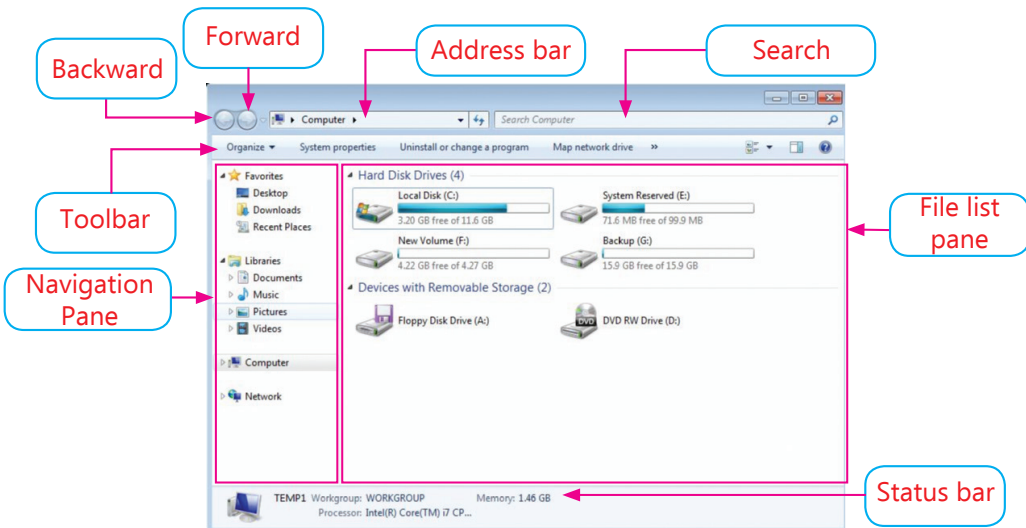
Forward

Backward

Address bar

Search

Computer

Search Computer

Organize ▾ System properties Uninstall or change a program Map network drive »

Toolbar

Favorites
Desktop
Downloads
Recent Places

Libraries
Documents
Music
Pictures
Videos

Computer

Network

Navigation Pane

Hard Disk Drives (4)

Local Disk (C:)
3.20 GB free of 11.6 GB

System Reserved (E:)
71.6 MB free of 99.9 MB

New Volume (F:)
4.22 GB free of 4.27 GB

Backup (G:)
15.9 GB free of 15.9 GB

Devices with Removable Storage (2)

Floppy Disk Drive (A:)

DVD RW Drive (D:)

File list pane

TEMP1 Workgroup: WORKGROUP Memory: 1.46 GB
Processor: Intel(R) Core(TM) i7 CP...

Status bar